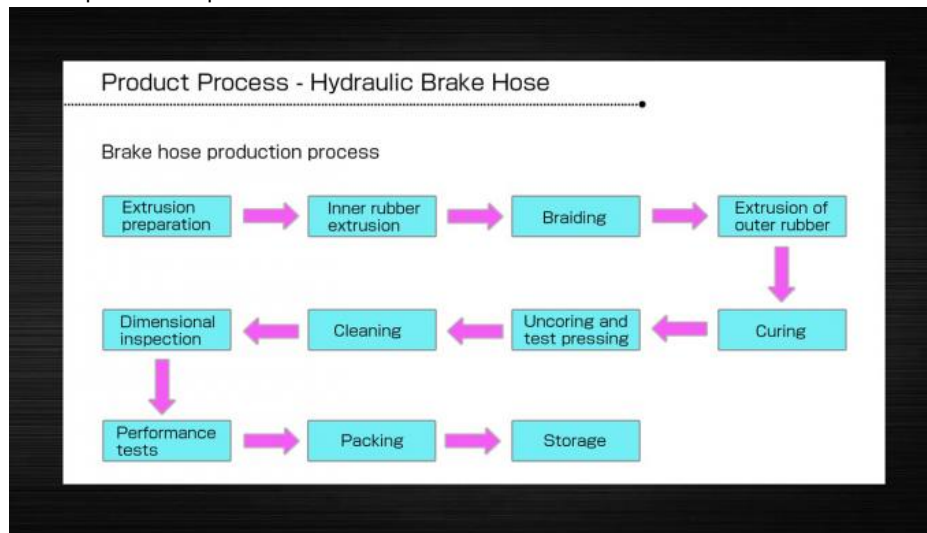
Product Process - Hydraulic Brake Hose

Brake hose production process

Extrusion preparation

Inner rubber extrusion

Braiding

Extrusion of outer rubber

Curing

Uncoring and test pressing

Cleaning

Dimensional inspection

Performance tests

Packing

Storage